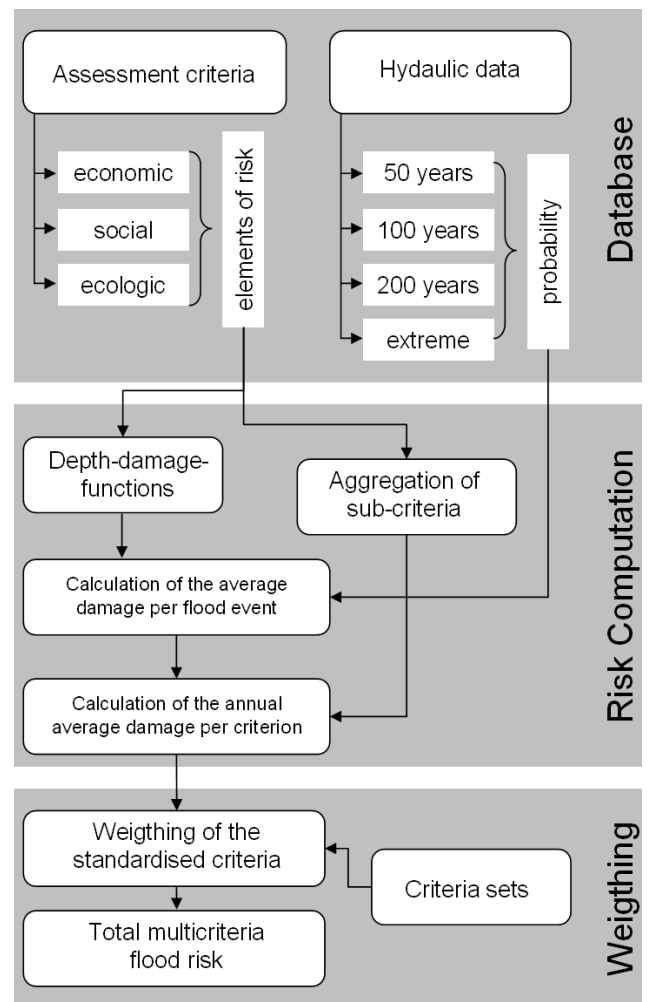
Database

Assessment criteria

economic

social

ecologic

elements of risk

Hydaulic data

50 years

100 years

200 years

extreme

probability

Risk Computation

Depth-damage-functions

Aggregation of sub-criteria

Calculation of the average damage per flood event

Calculation of the annual average damage per criterion

Weigthing

Weigthing of the standardised criteria

Criteria sets

Total multicriteria flood risk